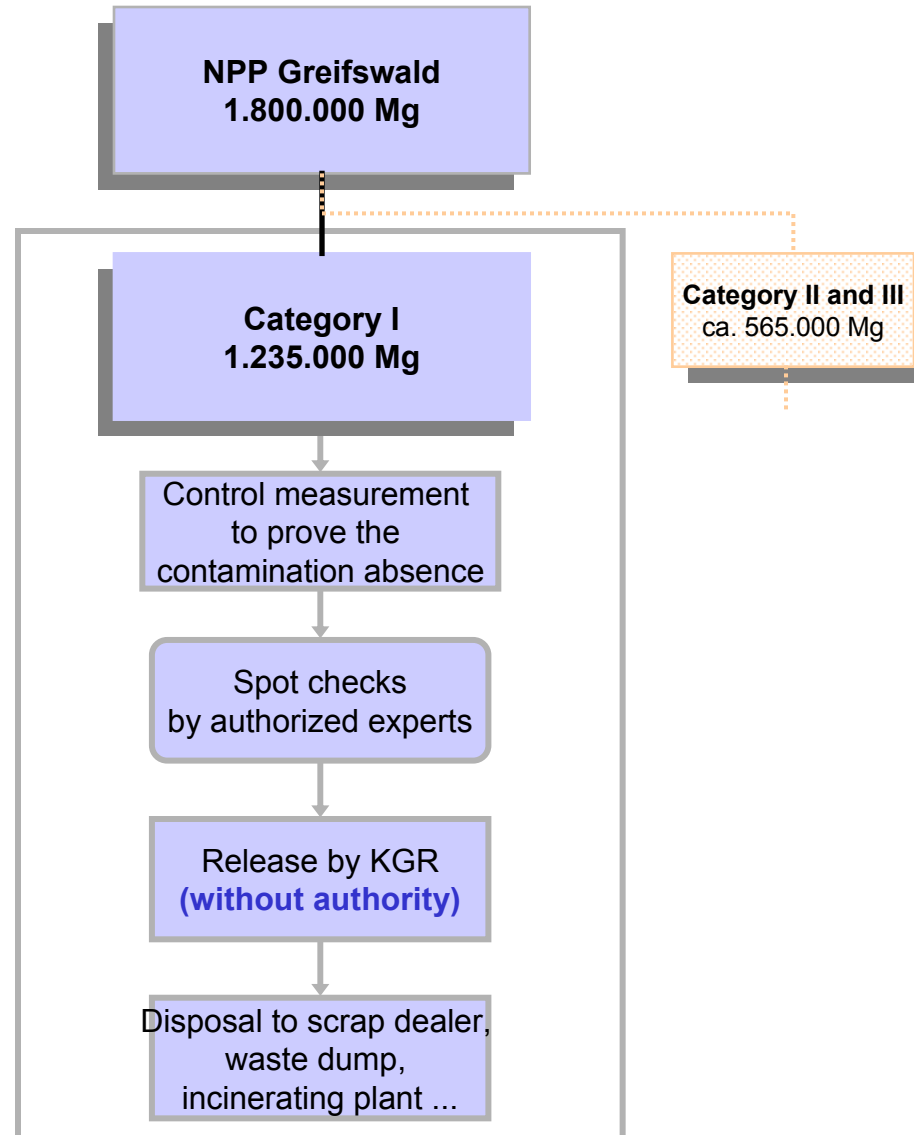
NPP Greifswald
1.800.000 Mg

Category I
1.235.000 Mg

Category II and III
ca. 565.000 Mg

Control measurement to prove the contamination absence

Spot checks by authorized experts

Release by KGR
(without authority)

Disposal to scrap dealer, waste dump, incinerating plant ...